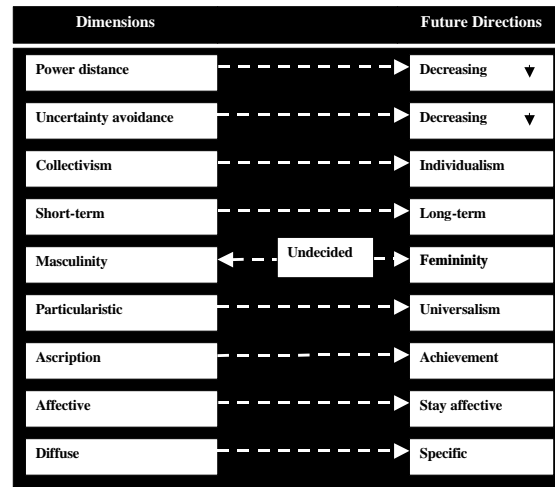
Dimensions

Future Directions

Power distance

Decreasing

Uncertainty avoidance

Decreasing

Collectivism

Individualism

Short-term

Long-term

Masculinity

Undecided

Femininity

Particularistic

Universalism

Ascription

Achievement

Affective

Stay affective

Diffuse

Specific